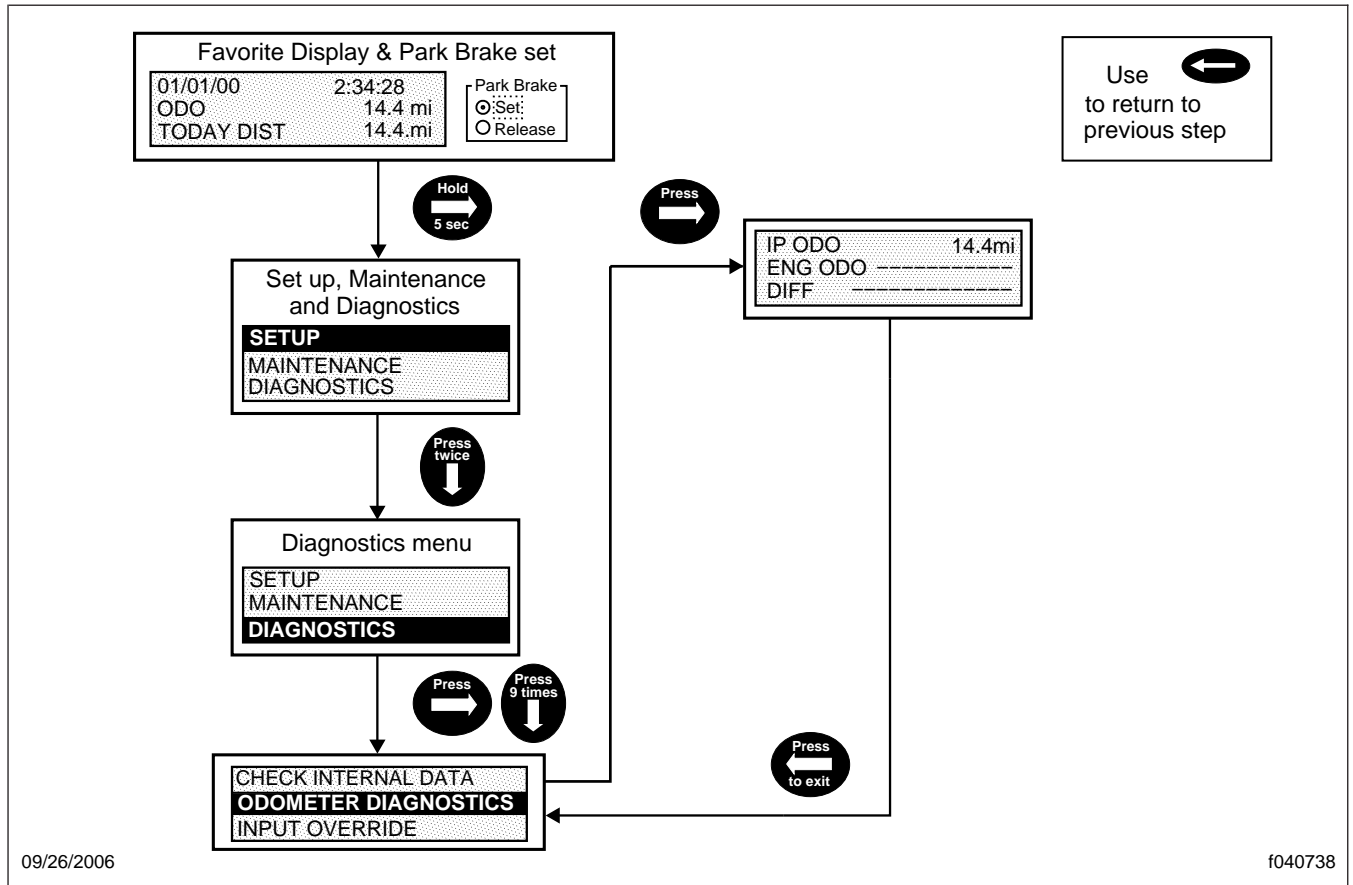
Favorite Display & Park Brake set

01/01/00 2:34:28
ODO 14.4 mi
TODAY DIST 14.4.mi

Park Brake
Set
Release

Use
to return to
previous step

Hold
5 sec

Press

IP ODO 14.4mi
ENG ODO -----------
DIFF -------------

Set up, Maintenance
and Diagnostics

SETUP
MAINTENANCE
DIAGNOSTICS

Press
twice

Diagnostics menu

SETUP
MAINTENANCE
DIAGNOSTICS

Press

Press
9 times

Press
to exit

CHECK INTERNAL DATA
ODOMETER DIAGNOSTICS
INPUT OVERRIDE

09/26/2006

f040738